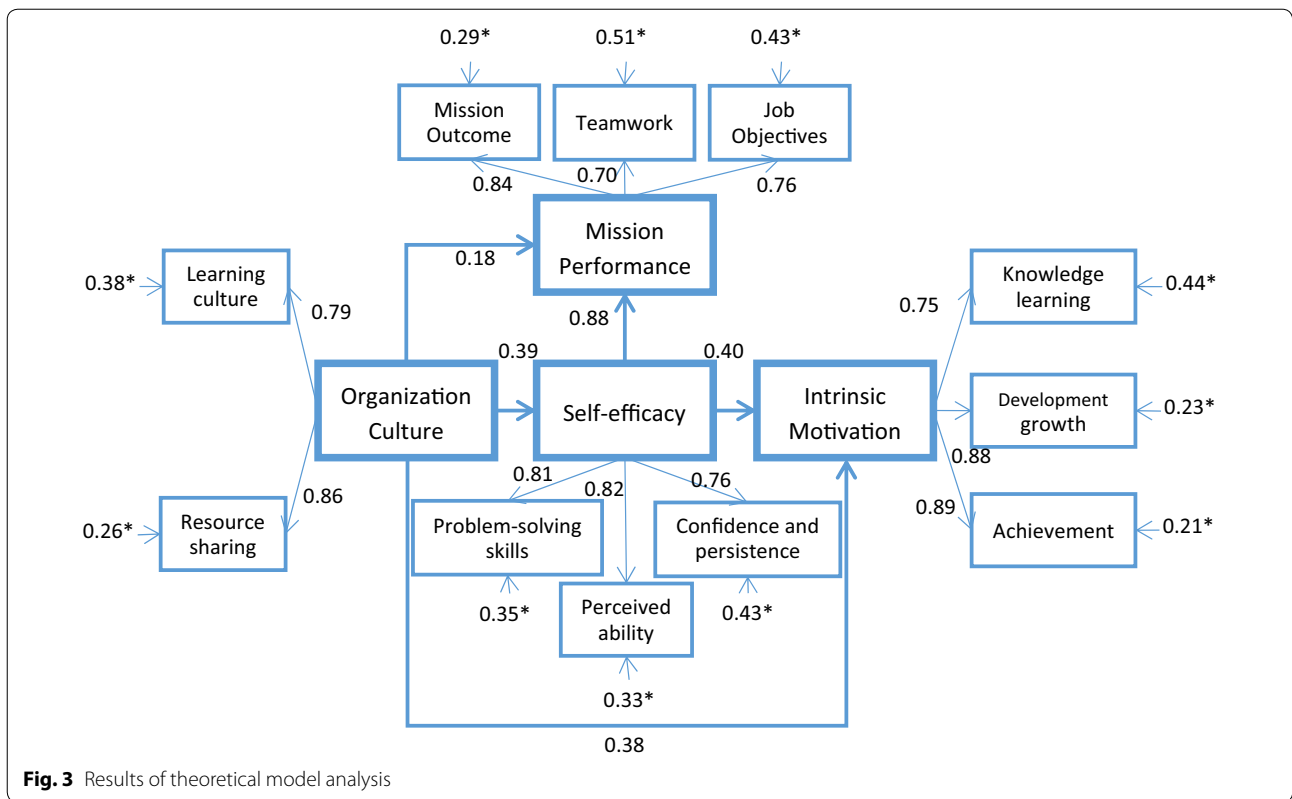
0.29*
0.51*
0.43*

Mission Outcome
Teamwork
Job Objectives

0.84
0.70
0.76

Mission Performance

0.18

0.38*
Learning culture
0.79

0.88

Knowledge learning
0.44*
0.75

0.39
0.40

Organization Culture
Self-efficacy
Intrinsic Motivation

Development growth
0.23*

0.88
0.89
Achievement
0.21*

0.81
0.82
0.76

0.86
0.26*
Resource sharing

Problem-solving skills
Confidence and persistence

0.35*
Perceived ability
0.43*

0.33*

0.38

Fig. 3 Results of theoretical model analysis